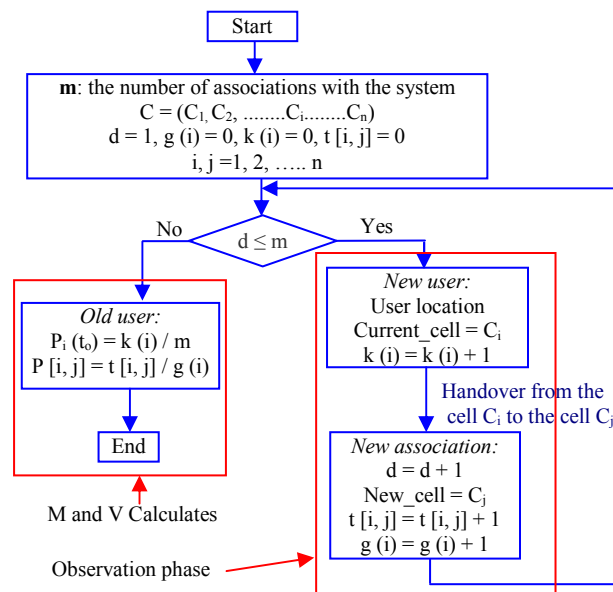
Start

**m**: the number of associations with the system
C = ($C_1$, $C_2$, ........$C_i$........$C_n$)
d = 1, g (i) = 0, k (i) = 0, t [i, j] = 0
i, j =1, 2, ….. n

No

d ≤ m

Yes

*Old user:*
$P_i$ ($t_o$) = k (i) / m
P [i, j] = t [i, j] / g (i)

End

M and V Calculates

*New user:*
User location
Current_cell = $C_i$
k (i) = k (i) + 1

Handover from the cell $C_i$ to the cell $C_j$

*New association:*
d = d + 1
New_cell = $C_j$
t [i, j] = t [i, j] + 1
g (i) = g (i) + 1

Observation phase